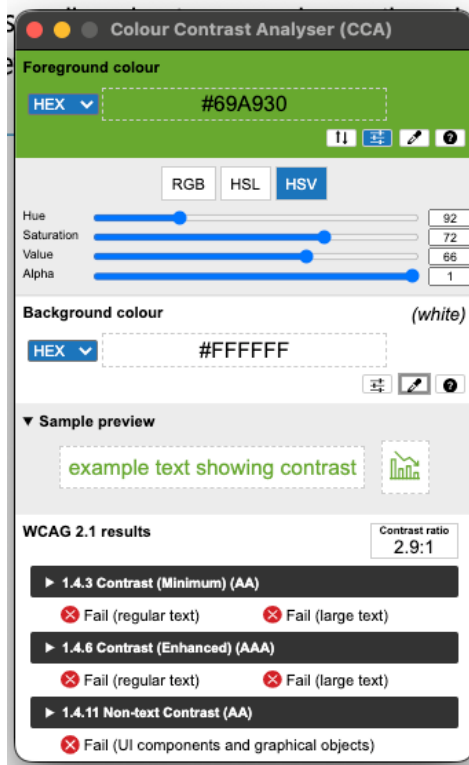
Colour Contrast Analyser (CCA)

Foreground colour

HEX

#69A930

RGB HSL HSV

Hue 92
Saturation 72
Value 66
Alpha 1

Background colour (white)

HEX

#FFFFFF

▼ Sample preview

example text showing contrast

WCAG 2.1 results

Contrast ratio
2.9:1

▶ 1.4.3 Contrast (Minimum) (AA)

Fail (regular text) Fail (large text)

▶ 1.4.6 Contrast (Enhanced) (AAA)

Fail (regular text) Fail (large text)

▶ 1.4.11 Non-text Contrast (AA)

Fail (UI components and graphical objects)